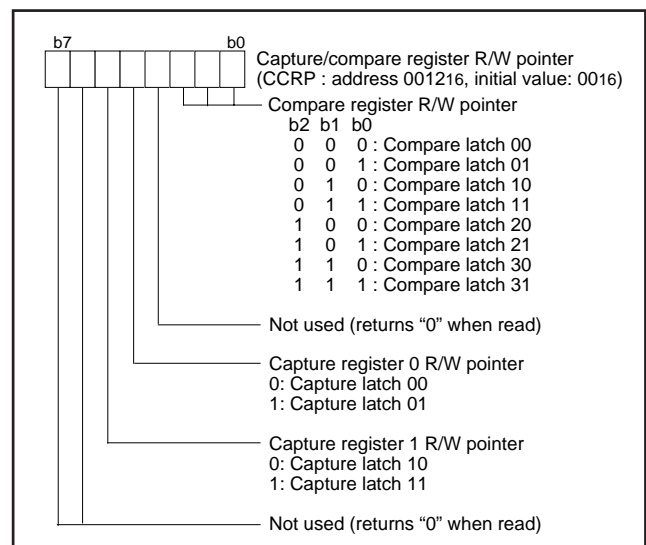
b7

b0

Capture/compare register R/W pointer
(CCRP : address $0012_{16}$, initial value: $00_{16}$)

Compare register R/W pointer
b2 b1 b0
0 0 0 : Compare latch 00
0 0 1 : Compare latch 01
0 1 0 : Compare latch 10
0 1 1 : Compare latch 11
1 0 0 : Compare latch 20
1 0 1 : Compare latch 21
1 1 0 : Compare latch 30
1 1 1 : Compare latch 31

Not used (returns “0” when read)

Capture register 0 R/W pointer
0: Capture latch 00
1: Capture latch 01

Capture register 1 R/W pointer
0: Capture latch 10
1: Capture latch 11

Not used (returns “0” when read)